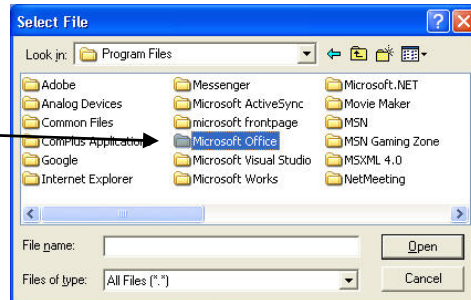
Select File

Look in: Program Files

Adobe
Analog Devices
Common Files
Complus Applications
Google
Internet Explorer

Messenger
Microsoft ActiveSync
microsoft frontpage
Microsoft Office
Microsoft Visual Studio
Microsoft Works

Microsoft.NET
Movie Maker
MSN
MSN Gaming Zone
MSXML 4.0
NetMeeting

File name:
Open
Files of type: All Files (*.*)
Cancel